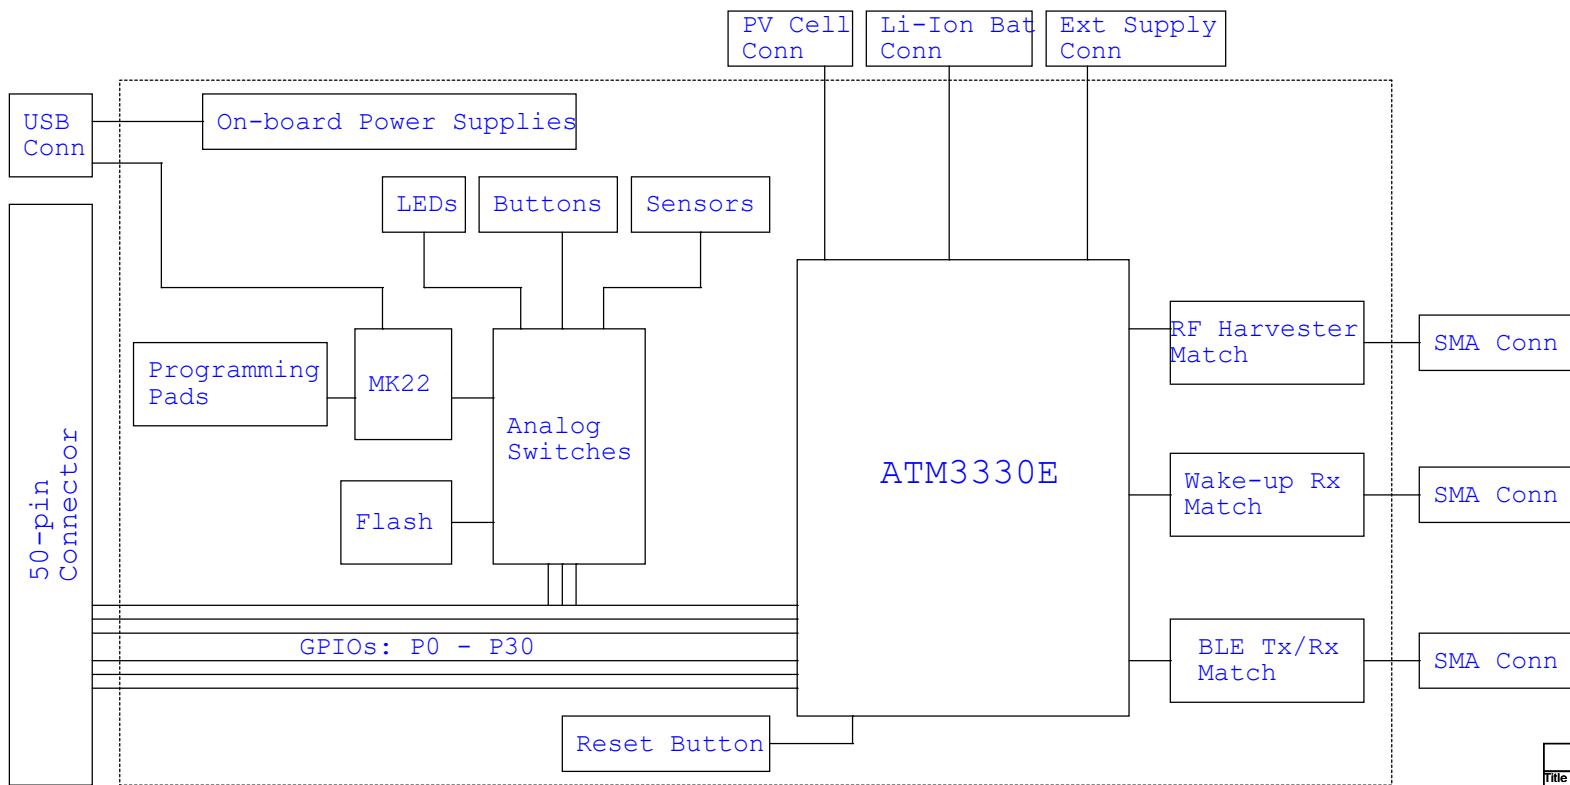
PV Cell Conn

Li-Ion Bat Conn

Ext Supply Conn

USB Conn

On-board Power Supplies

LEDs

Buttons

Sensors

50-pin Connector

Programming Pads

MK22

Analog Switches

Flash

ATM3330E

RF Harvester Match

SMA Conn

Wake-up Rx Match

SMA Conn

BLE Tx/Rx Match

SMA Conn

GPIOs: P0 - P30

Reset Button

Title